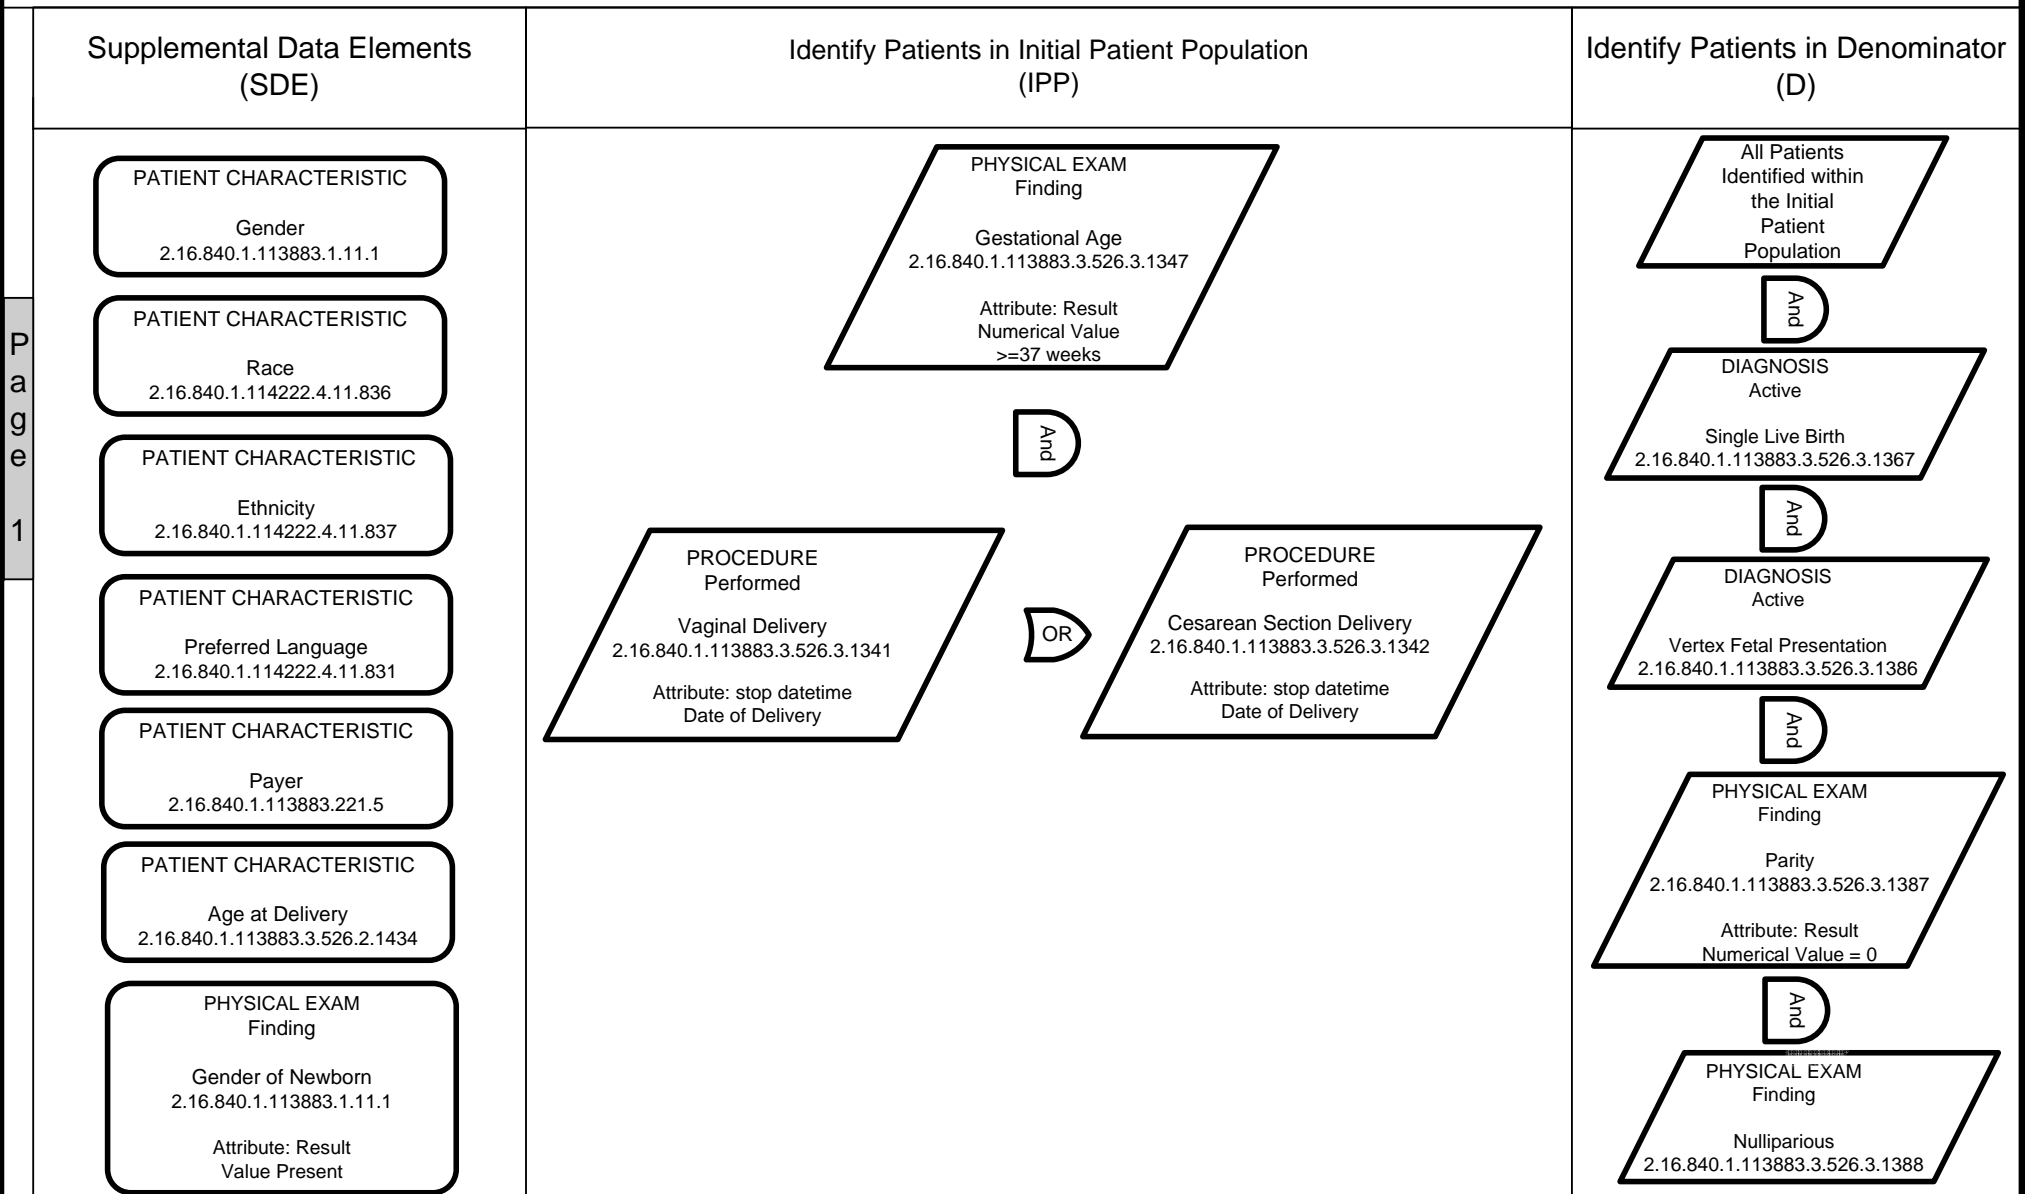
Page 1

Supplemental Data Elements (SDE)

PATIENT CHARACTERISTIC

Gender
2.16.840.1.113883.1.11.1

PATIENT CHARACTERISTIC

Race
2.16.840.1.114222.4.11.836

PATIENT CHARACTERISTIC

Ethnicity
2.16.840.1.114222.4.11.837

PATIENT CHARACTERISTIC

Preferred Language
2.16.840.1.114222.4.11.831

PATIENT CHARACTERISTIC

Payer
2.16.840.1.113883.221.5

PATIENT CHARACTERISTIC

Age at Delivery
2.16.840.1.113883.3.526.2.1434

PHYSICAL EXAM
Finding

Gender of Newborn
2.16.840.1.113883.1.11.1

Attribute: Result
Value Present

Identify Patients in Initial Patient Population (IPP)

PHYSICAL EXAM
Finding

Gestational Age
2.16.840.1.113883.3.526.3.1347

Attribute: Result
Numerical Value
>=37 weeks

And

PROCEDURE
Performed

Vaginal Delivery
2.16.840.1.113883.3.526.3.1341

Attribute: stop datetime
Date of Delivery

OR

PROCEDURE
Performed

Cesarean Section Delivery
2.16.840.1.113883.3.526.3.1342

Attribute: stop datetime
Date of Delivery

Identify Patients in Denominator (D)

All Patients Identified within the Initial Patient Population

And

DIAGNOSIS
Active

Single Live Birth
2.16.840.1.113883.3.526.3.1367

And

DIAGNOSIS
Active

Vertex Fetal Presentation
2.16.840.1.113883.3.526.3.1386

And

PHYSICAL EXAM
Finding

Parity
2.16.840.1.113883.3.526.3.1387

Attribute: Result
Numerical Value = 0

And

PHYSICAL EXAM
Finding

Nulliparious
2.16.840.1.113883.3.526.3.1388